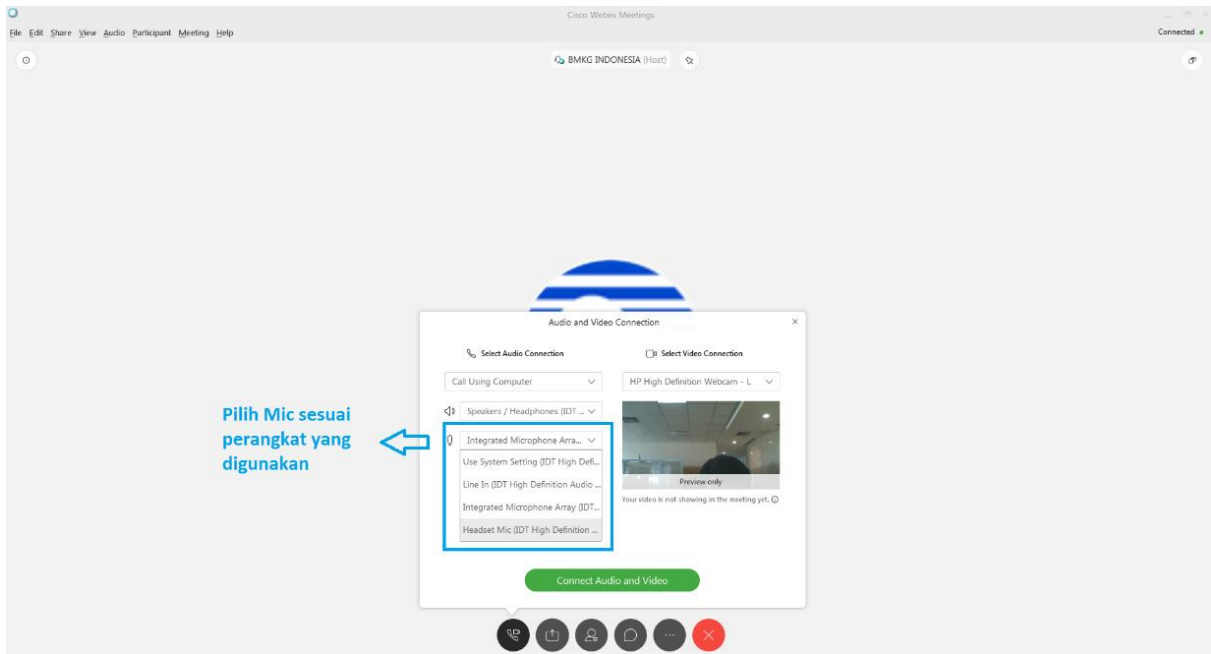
Cisco Webex Meetings

File Edit Share View Audio Participant Meeting Help

Connected

BMKG INDONESIA (Host)

Audio and Video Connection

Select Audio Connection

Select Video Connection

Call Using Computer

HP High Definition Webcam - L

Speakers / Headphones (IDT ...

Integrated Microphone Arra...

Use System Setting (IDT High Defi...

Line In (IDT High Definition Audio ...

Integrated Microphone Array (IDT...

Headset Mic (IDT High Definition ...

Preview only

Your video is not showing in the meeting yet.

Pilih Mic sesuai perangkat yang digunakan

Connect Audio and Video